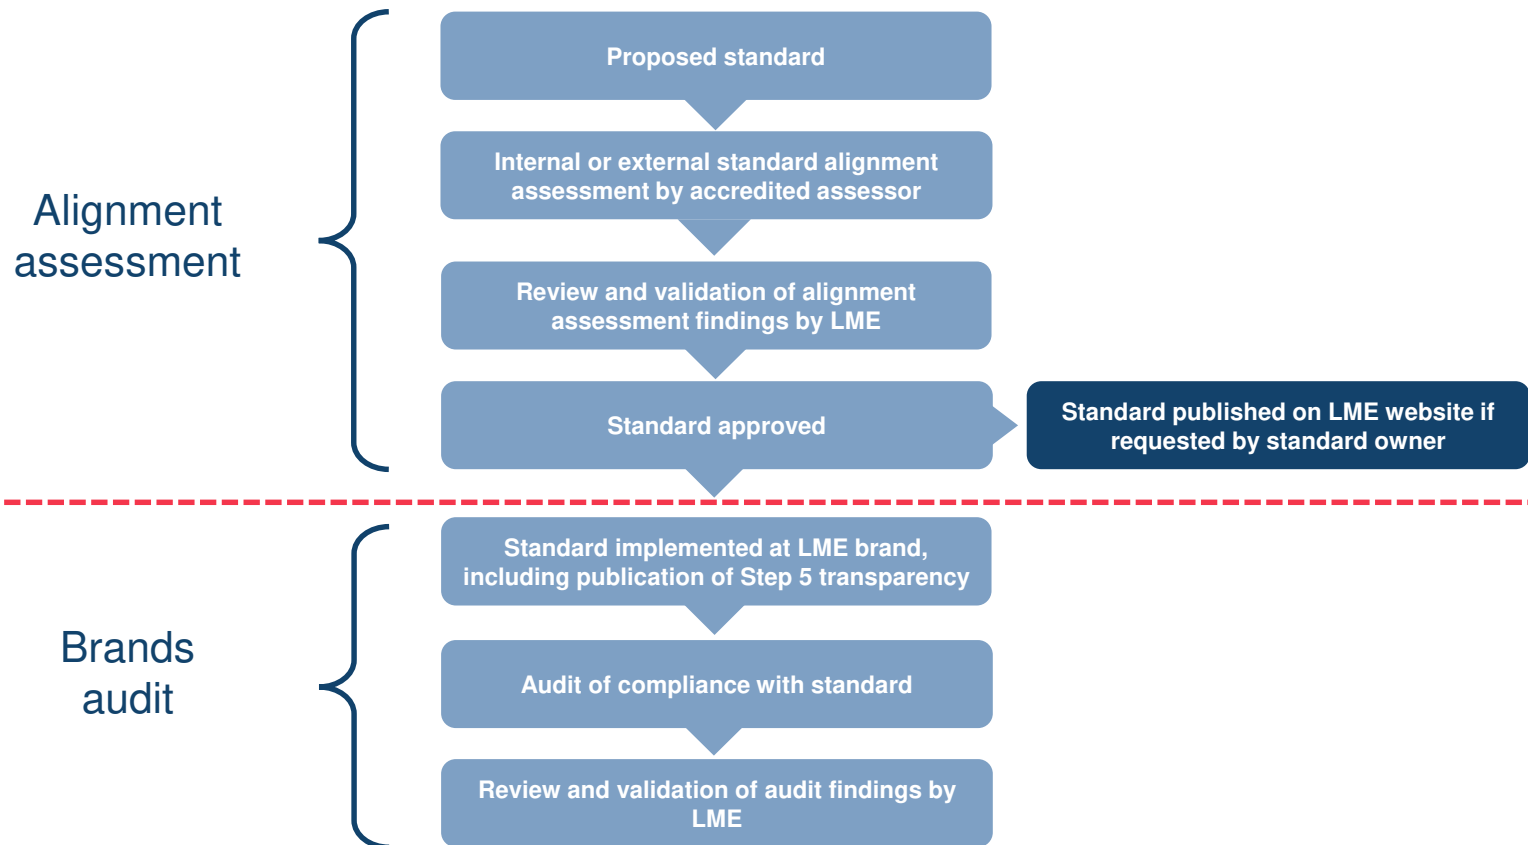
Alignment assessment

Proposed standard

Internal or external standard alignment assessment by accredited assessor

Review and validation of alignment assessment findings by LME

Standard approved

Standard published on LME website if requested by standard owner

Brands audit

Standard implemented at LME brand, including publication of Step 5 transparency

Audit of compliance with standard

Review and validation of audit findings by LME